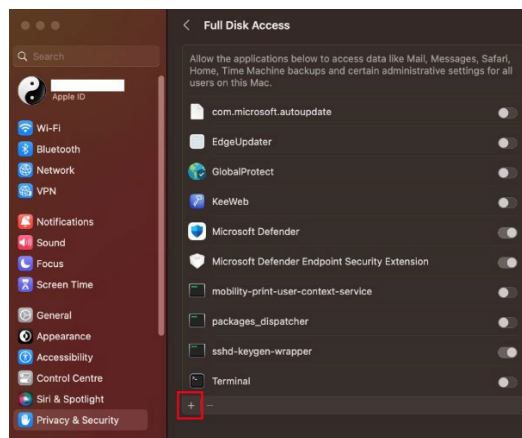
Search

Apple ID

Wi-Fi
Bluetooth
Network
VPN

Notifications
Sound
Focus
Screen Time

General
Appearance
Accessibility
Control Centre
Siri & Spotlight
Privacy & Security

Full Disk Access

Allow the applications below to access data like Mail, Messages, Safari, Home, Time Machine backups and certain administrative settings for all users on this Mac.

com.microsoft.autoupdate
EdgeUpdater
GlobalProtect
KeeWeb
Microsoft Defender
Microsoft Defender Endpoint Security Extension
mobility-print-user-context-service
packages_dispatcher
sshd-keygen-wrapper
Terminal

+ −